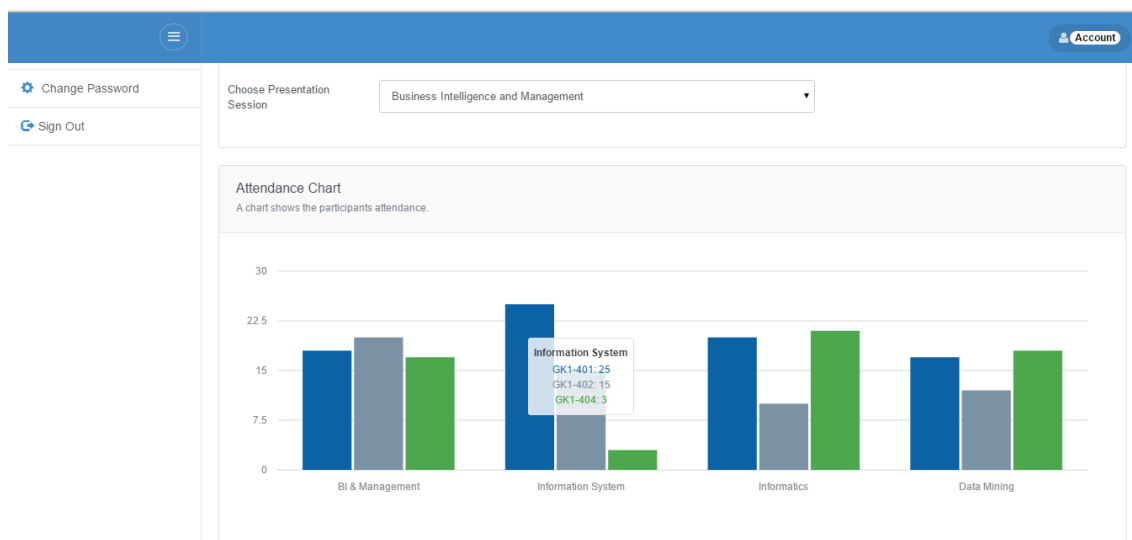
Account

Change Password

Sign Out

Choose Presentation Session

Business Intelligence and Management

Attendance Chart

A chart shows the participants attendance.

30

22.5

15

7.5

0

Information System
GK1-401: 25
GK1-402: 15
GK1-404: 3

BI & Management

Information System

Informatics

Data Mining